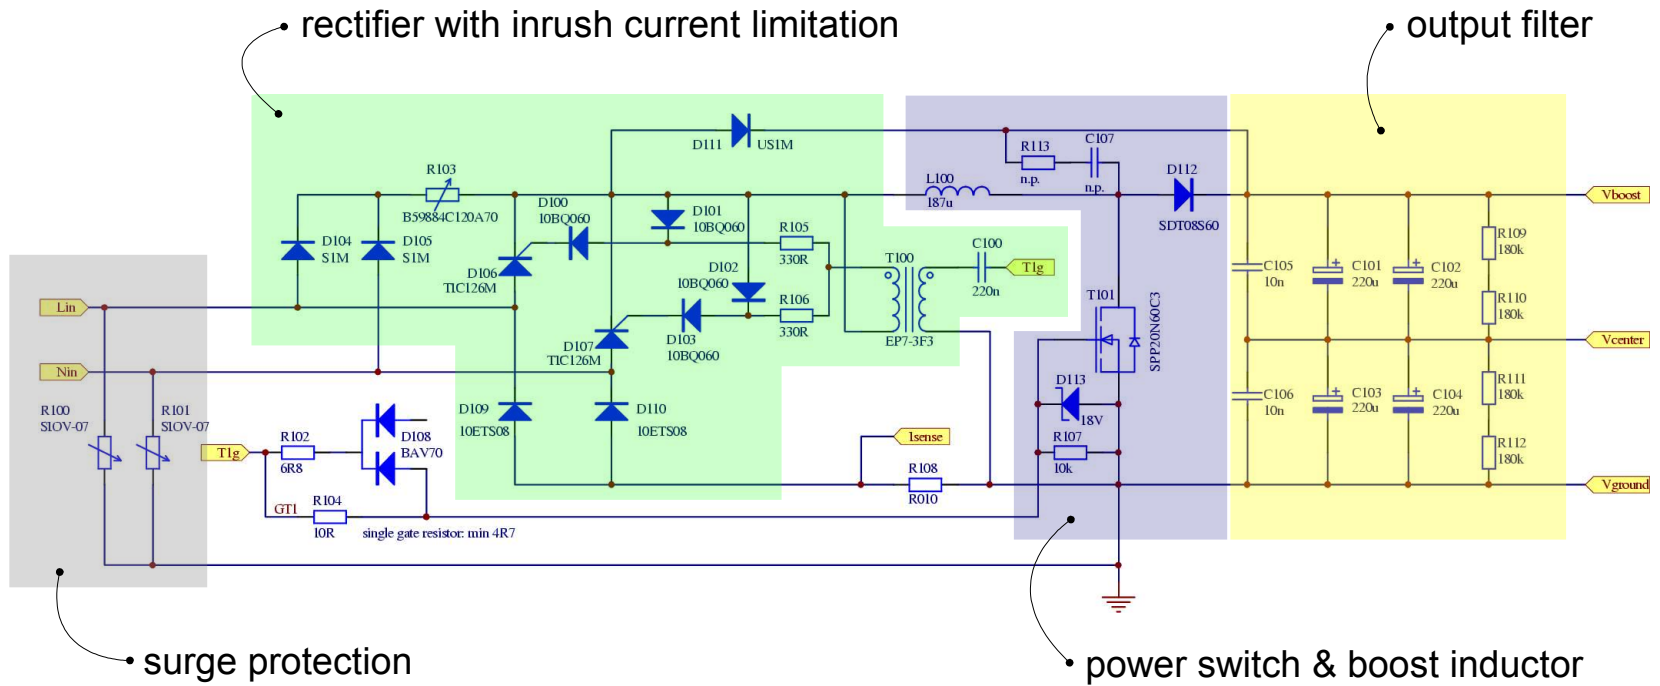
rectifier with inrush current limitation

output filter

D111 US1M

R113 n.p.

C107 n.p.

D112 SDT08S60

R103 B59884C120A70

D100 10BQ060

D101 10BQ060

R105 330R

L100 187u

D104 S1M

D105 S1M

D106 TIC126M

D102 10BQ060

T100

C100 220n

T1g

R106 330R

EP7-3F3

T101

SPP20N60C3

D103 10BQ060

D107 TIC126M

D113 18V

C105 10n

C101 220u

C102 220u

R109 180k

R110 180k

Vboost

Vcenter

C106 10n

C103 220u

C104 220u

R111 180k

R112 180k

Vground

Lin

Nin

R100 S10V-07

R101 S10V-07

T1g

R102 6R8

D108 BAV70

D109 10ETS08

D110 10ETS08

Isense

R107 10k

R108 R010

GT1

R104 10R

single gate resistor: min 4R7

surge protection

power switch & boost inductor